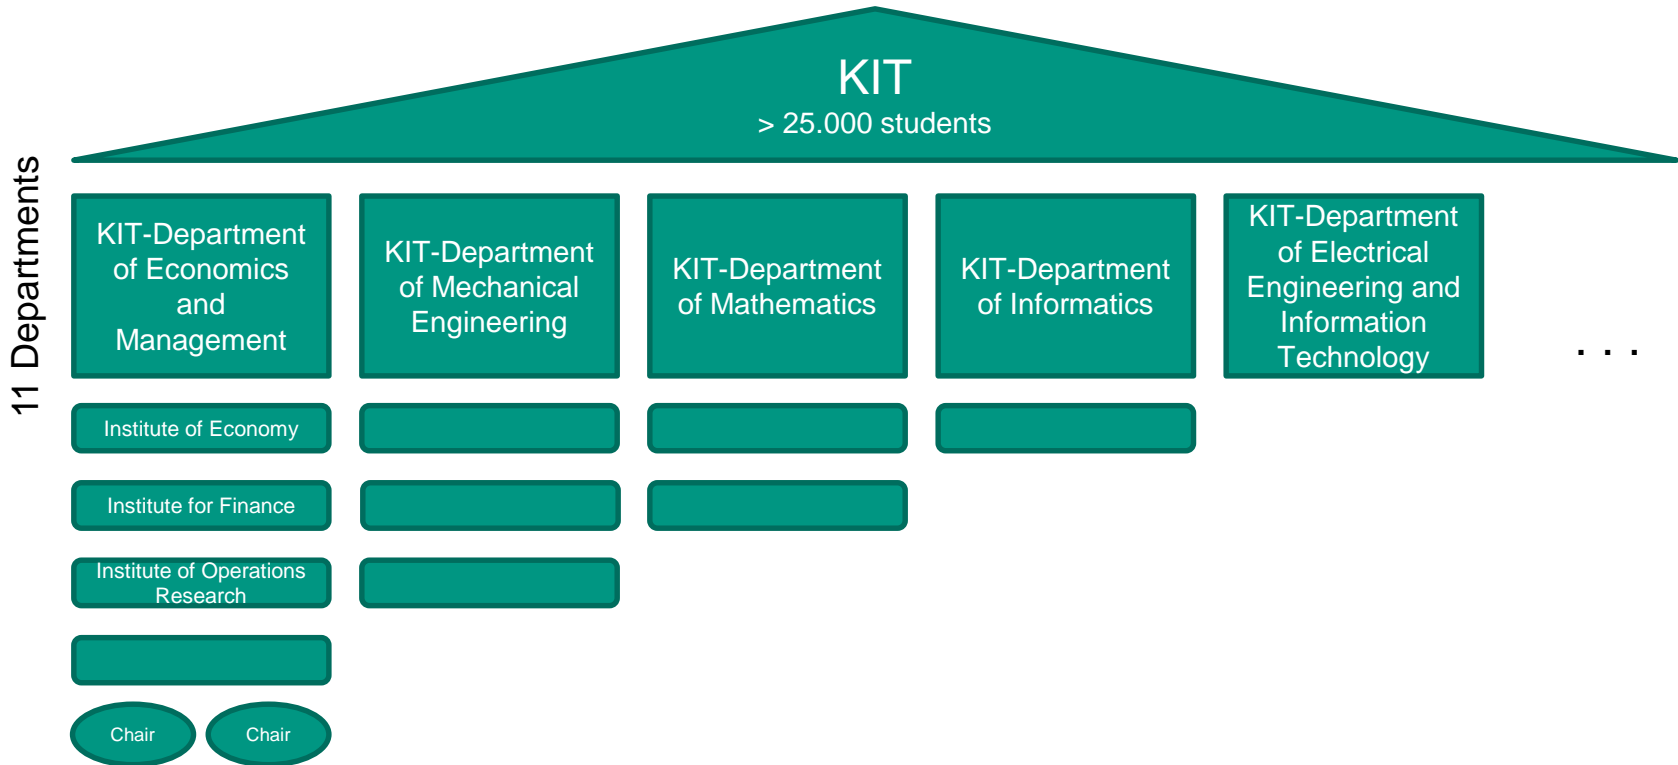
KIT
> 25.000 students

11 Departments

KIT-Department of Economics and Management

KIT-Department of Mechanical Engineering

KIT-Department of Mathematics

KIT-Department of Informatics

KIT-Department of Electrical Engineering and Information Technology

. . .

Institute of Economy

Institute for Finance

Institute of Operations Research

Chair

Chair